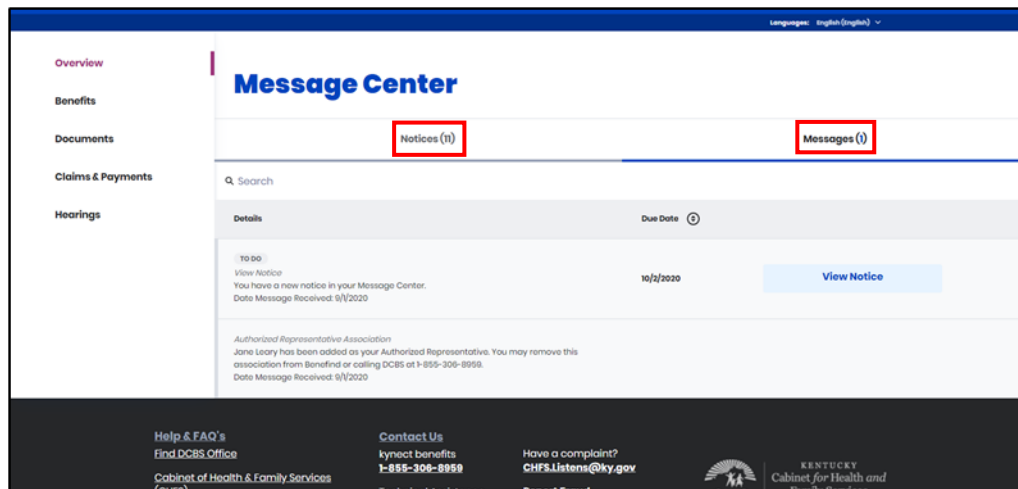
Languages: English (English)

Overview

Benefits

Documents

Claims & Payments

Hearings

Message Center

Notices (11)

Messages (1)

Search

Details

Due Date

TO DO

View Notice

You have a new notice in your Message Center.

Date Message Received: 9/1/2020

10/2/2020

View Notice

Authorized Representative Association

Jane Leary has been added as your Authorized Representative. You may remove this association from Benefind or calling DCBS at 1-855-306-8959.

Date Message Received: 9/1/2020

Help & FAQ's

Find DCBS Office

Cabinet of Health & Family Services

Contact Us

kynect benefits

1-855-306-8959

Have a complaint?

CHFS.Listens@ky.gov

KENTUCKY

Cabinet for Health and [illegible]